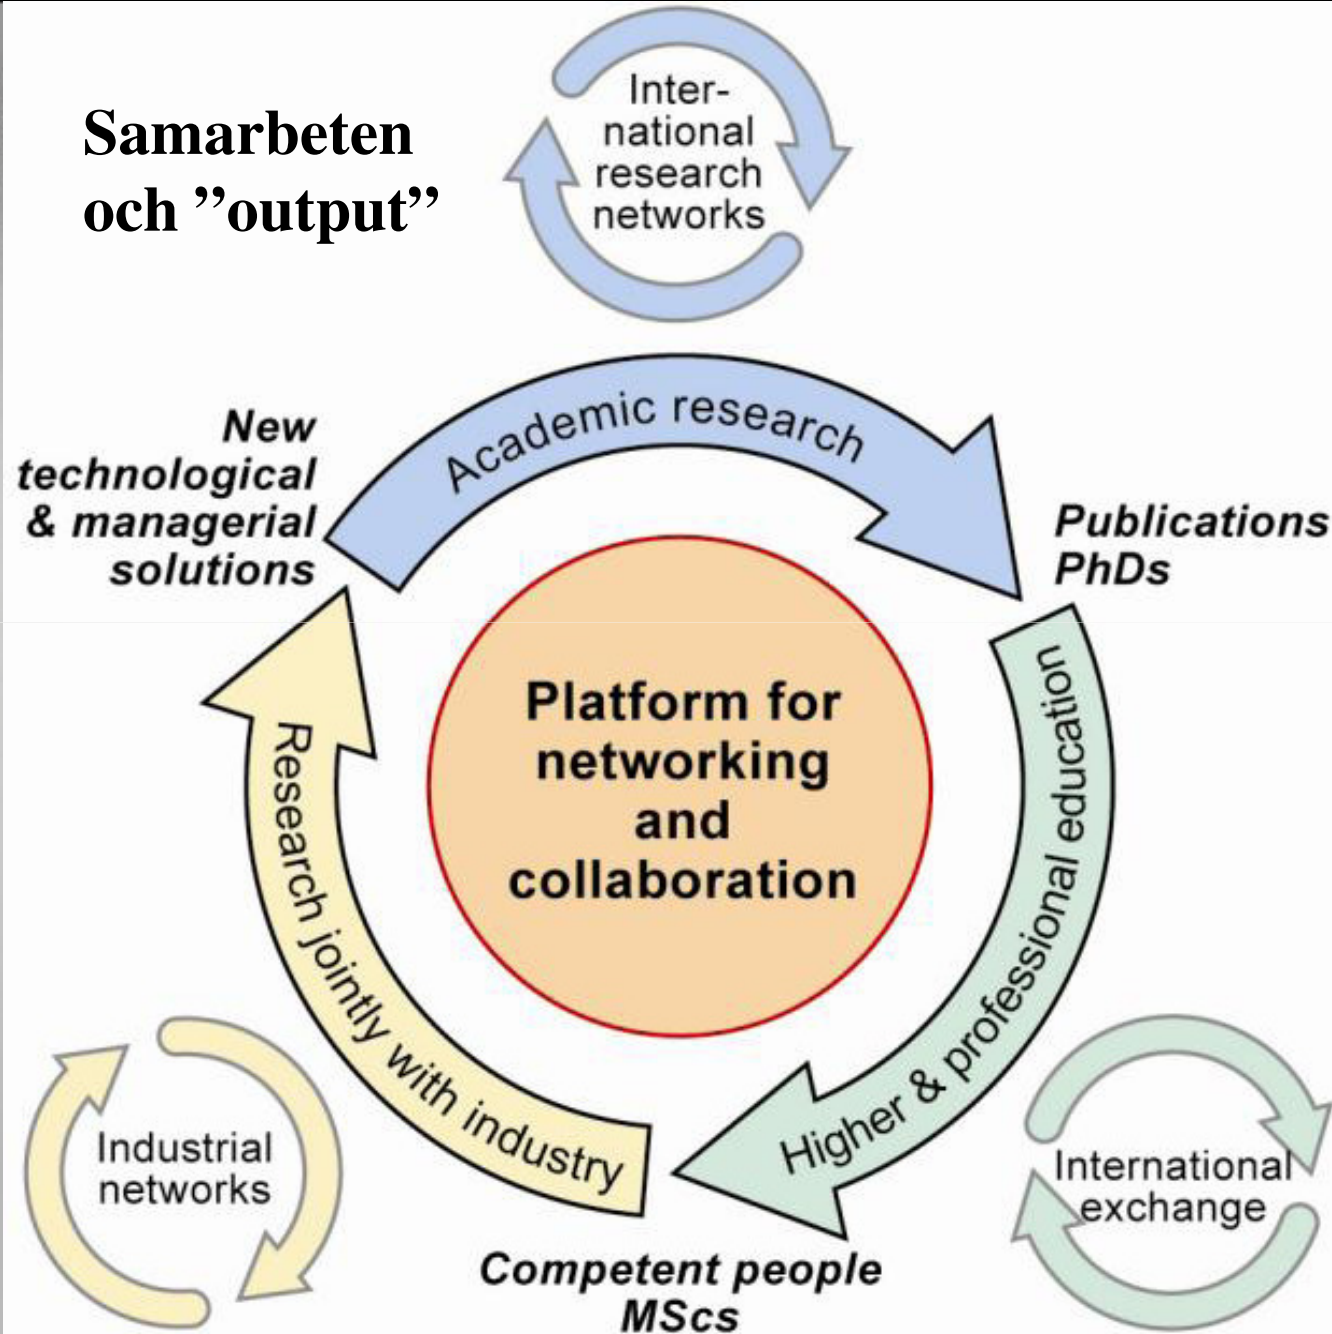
Samarbeten och ”output”

International research networks

Academic research

New technological & managerial solutions

Publications PhDs

Platform for networking and collaboration

Research jointly with industry

Higher & professional education

Industrial networks

International exchange

Competent people MScs